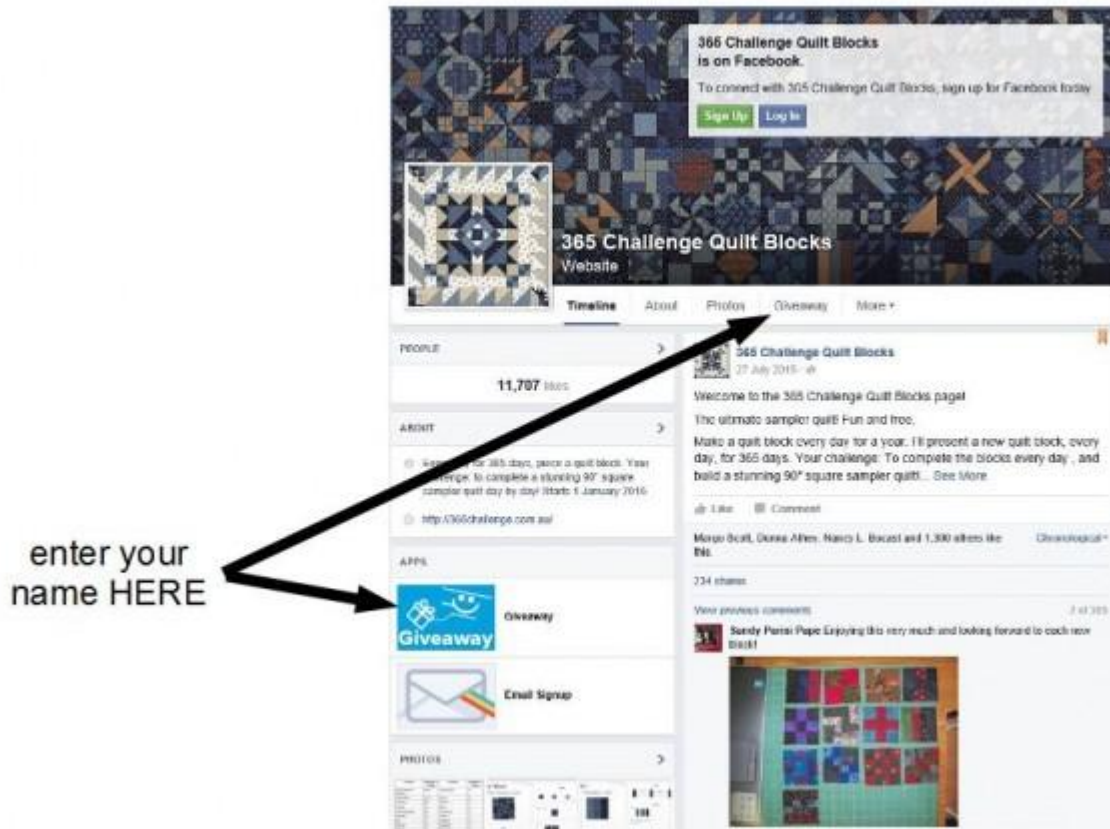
365 Challenge Quilt Blocks is on Facebook.

To connect with 365 Challenge Quilt Blocks, sign up for Facebook today

Sign Up Log In

365 Challenge Quilt Blocks
Website

Timeline About Photos Giveaway More

PEOPLE

11,707 likes

ABOUT

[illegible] for 365 days, piece a quilt block. Your challenge: to complete a stunning 90" square sampler quilt day by day! Starts 1 January 2016

http://365challenge.com.au/

APPS

Giveaway

Giveaway

Email Signup

PHOTOS

365 Challenge Quilt Blocks
27 July 2015

Welcome to the 365 Challenge Quilt Blocks page!

The ultimate sampler quilt! Fun and free.

Make a quilt block every day for a year. I'll present a new quilt block, every day, for 365 days. Your challenge: To complete the blocks every day , and build a stunning 90" square sampler quilt!... See More

Like Comment

Margo Scott, Donna Allen, Nancy L. Bocast and 1,300 others like this.

Chronological

234 shares

View previous comments

2 of 365

Sandy Parmi Pope Enjoying this very much and looking forward to each new block!

enter your name HERE